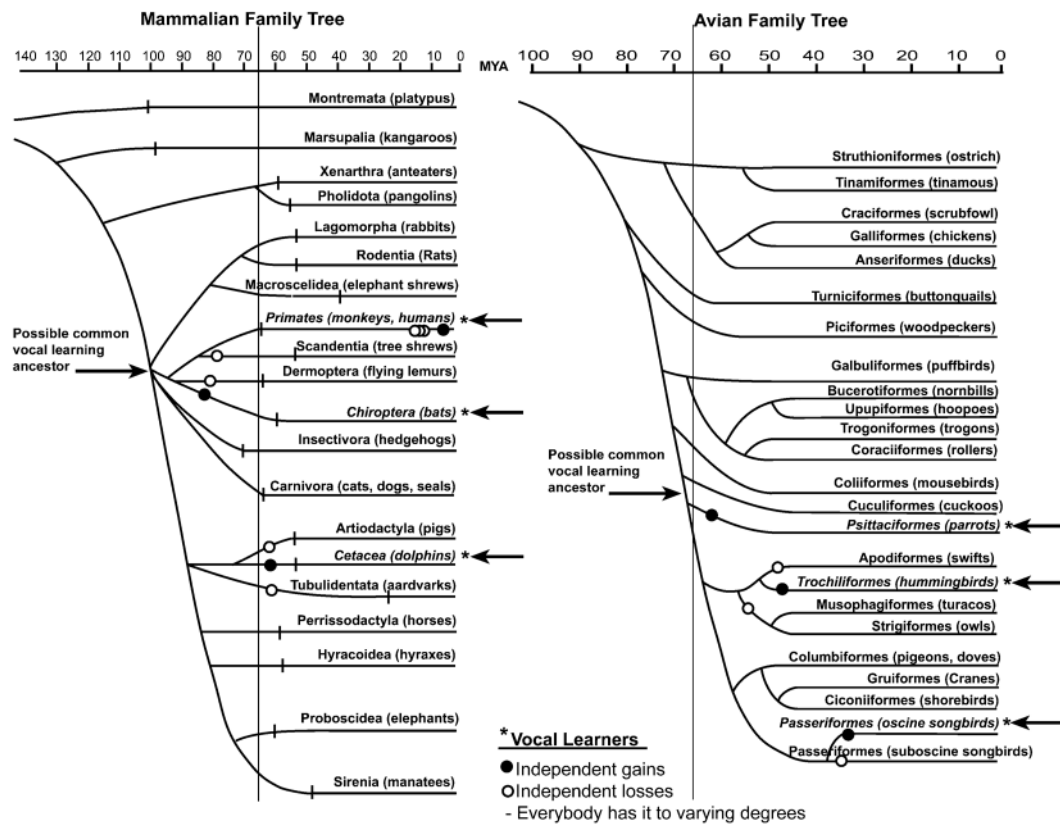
Mammalian Family Tree

140 130 120 110 100 90 80 70 60 50 40 30 20 10 0 MYA

Montremata (platypus)
Marsupalia (kangaroos)
Xenarthra (anteaters)
Pholidota (pangolins)
Lagomorpha (rabbits)
Rodentia (Rats)
Macroscelidea (elephant shrews)
Primates (monkeys, humans) *
Scandentia (tree shrews)
Dermoptera (flying lemurs)
Chiroptera (bats) *
Insectivora (hedgehogs)
Carnivora (cats, dogs, seals)
Artiodactyla (pigs)
Cetacea (dolphins) *
Tubulidentata (aardvarks)
Perrissodactyla (horses)
Hyracoidea (hyraxes)
Proboscidea (elephants)
Sirenia (manatees)

Possible common vocal learning ancestor

Avian Family Tree

100 90 80 70 60 50 40 30 20 10 0

Struthioniformes (ostrich)
Tinamiformes (tinamous)
Craciformes (scrubfowl)
Galliformes (chickens)
Anseriformes (ducks)
Turniciformes (buttonquails)
Piciformes (woodpeckers)
Galbuliformes (puffbirds)
Bucerotiformes (nornbills)
Upupiformes (hoopoes)
Trogoniformes (trogons)
Coraciiformes (rollers)
Coliiformes (mousebirds)
Cuculiformes (cuckoos)
Psittaciformes (parrots) *
Apodiformes (swifts)
Trochiliformes (hummingbirds) *
Musophagiformes (turacos)
Strigiformes (owls)
Columbiformes (pigeons, doves)
Gruiformes (Cranes)
Ciconiiformes (shorebirds)
Passeriformes (oscine songbirds) *
Passeriformes (suboscine songbirds)

Possible common vocal learning ancestor

*Vocal Learners
Independent gains
Independent losses
- Everybody has it to varying degrees